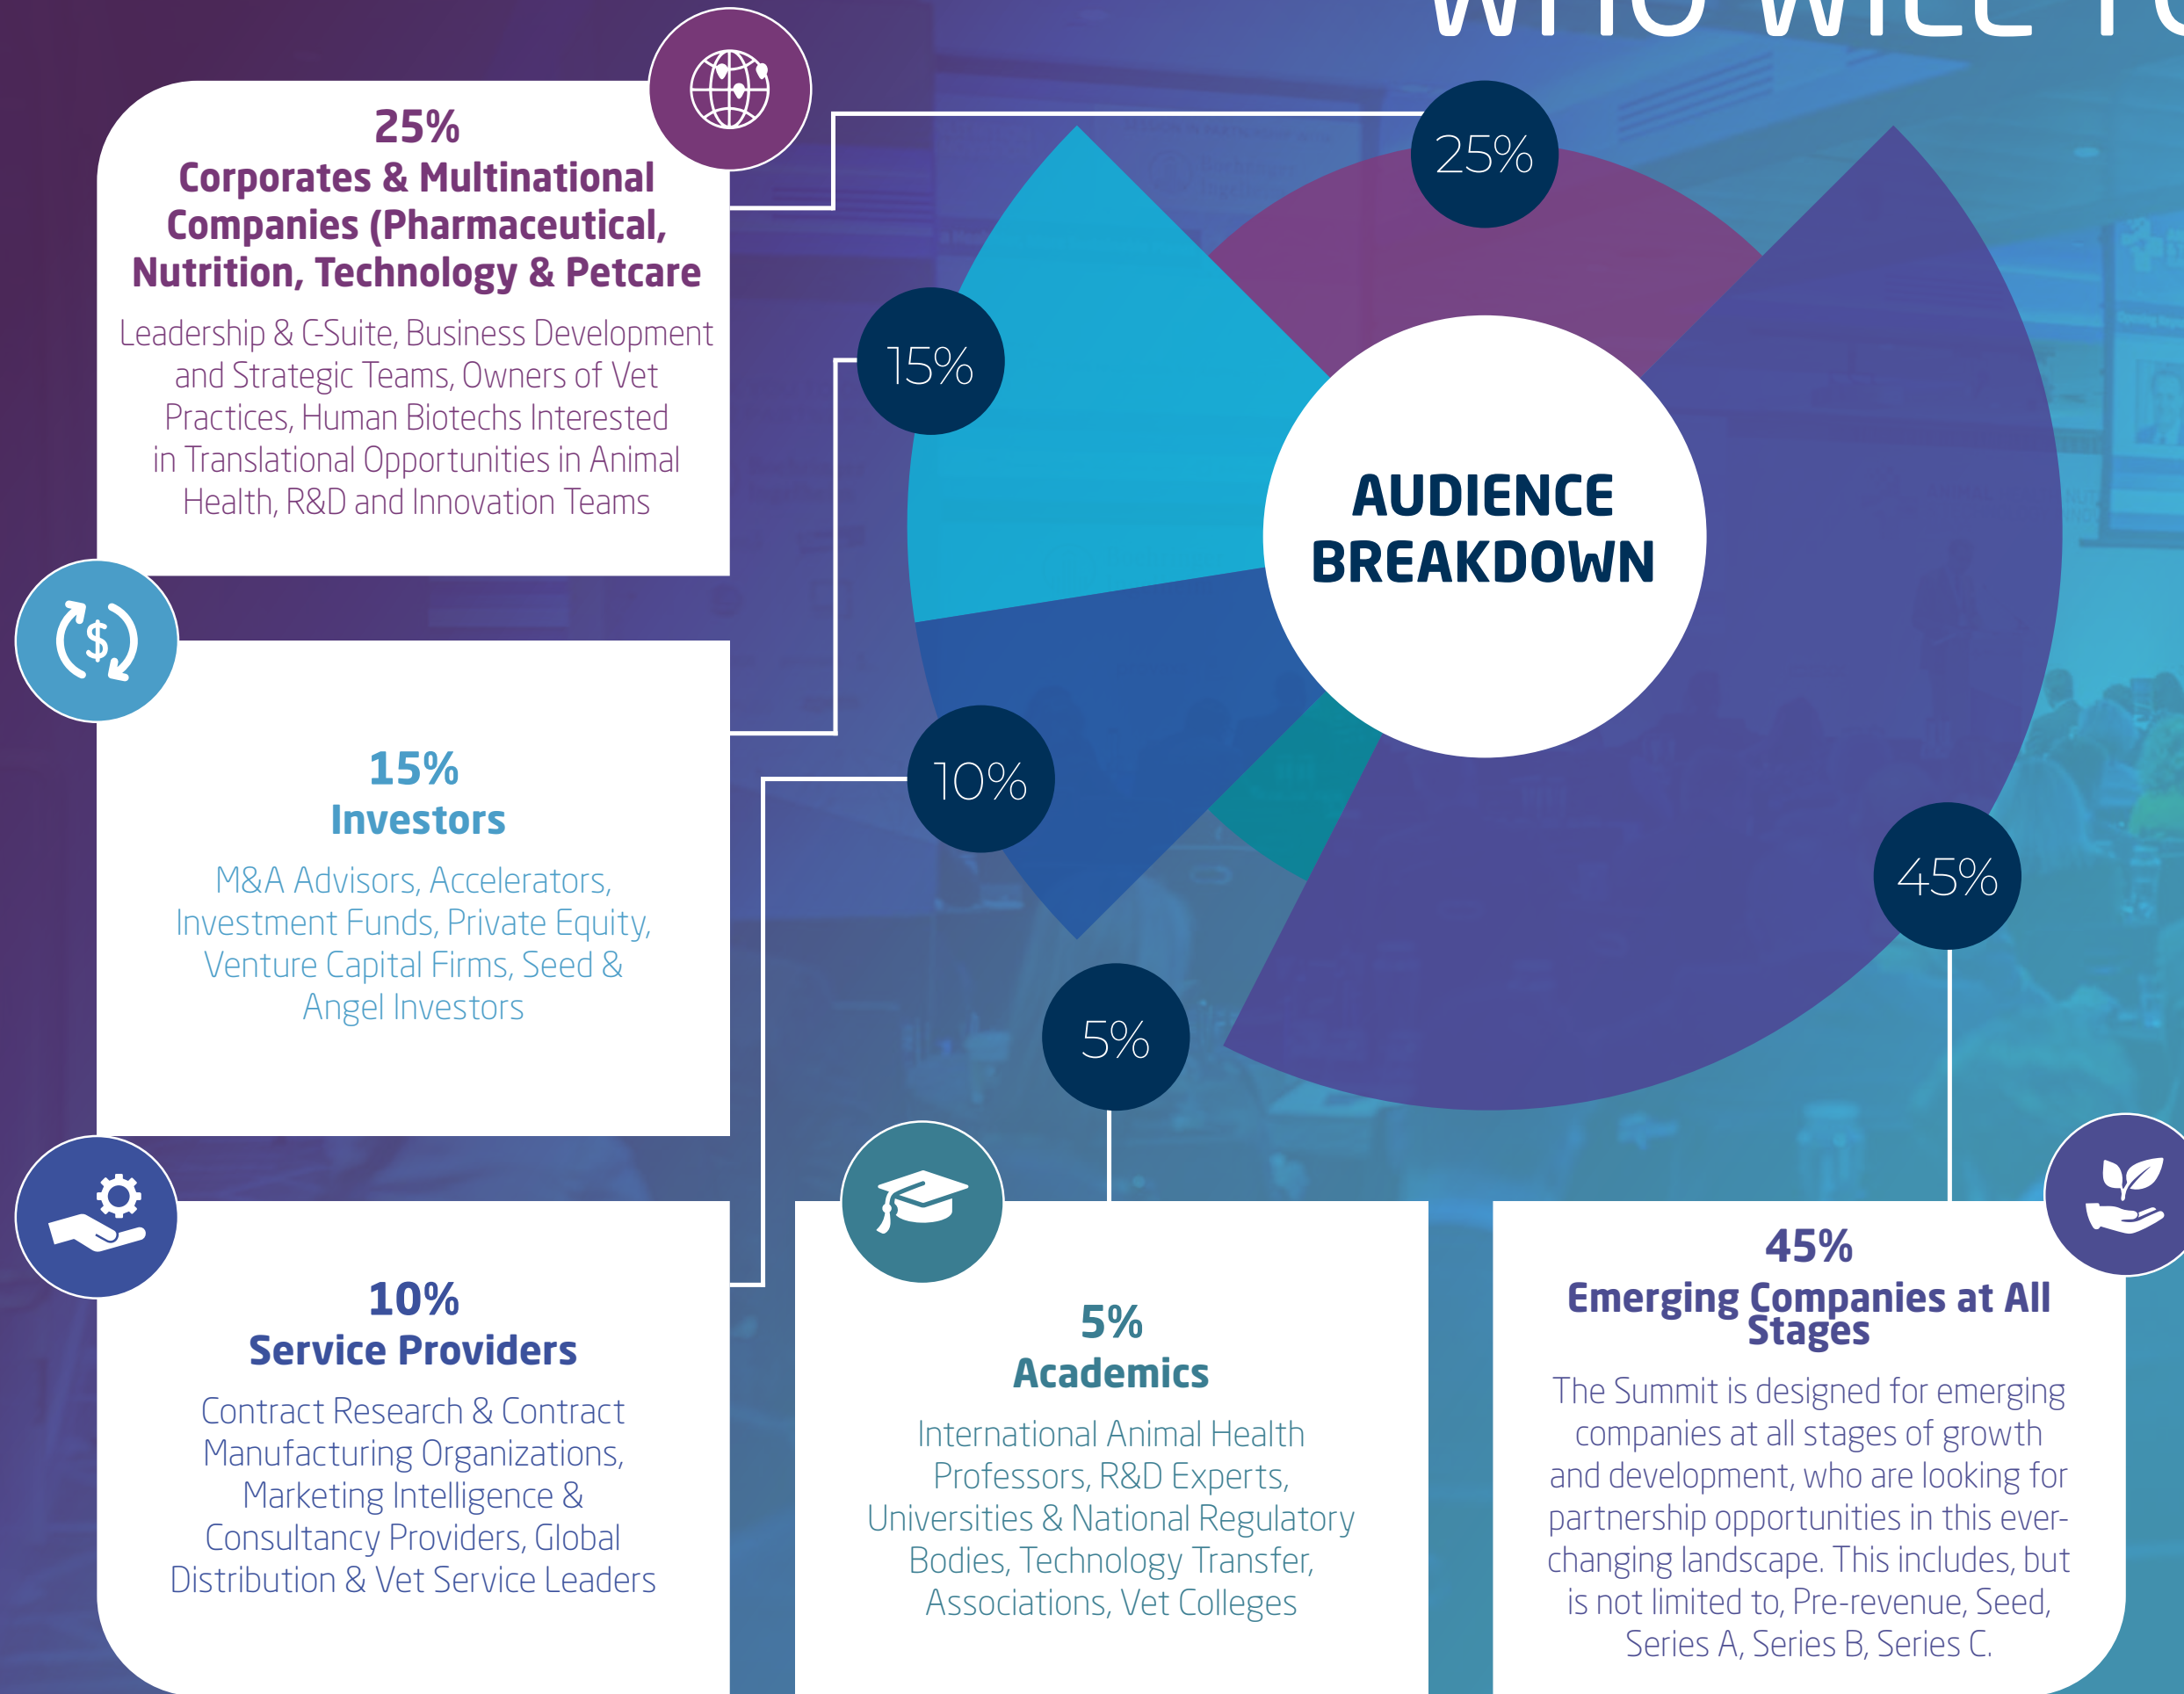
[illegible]

25%
Corporates & Multinational Companies (Pharmaceutical, Nutrition, Technology & Petcare

Leadership & C-Suite, Business Development and Strategic Teams, Owners of Vet Practices, Human Biotechs Interested in Translational Opportunities in Animal Health, R&D and Innovation Teams

25%

15%

AUDIENCE BREAKDOWN

10%

45%

5%

15%
Investors

M&A Advisors, Accelerators, Investment Funds, Private Equity, Venture Capital Firms, Seed & Angel Investors

10%
Service Providers

Contract Research & Contract Manufacturing Organizations, Marketing Intelligence & Consultancy Providers, Global Distribution & Vet Service Leaders

5%
Academics

International Animal Health Professors, R&D Experts, Universities & National Regulatory Bodies, Technology Transfer, Associations, Vet Colleges

45%
Emerging Companies at All Stages

The Summit is designed for emerging companies at all stages of growth and development, who are looking for partnership opportunities in this ever-changing landscape. This includes, but is not limited to, Pre-revenue, Seed, Series A, Series B, Series C.